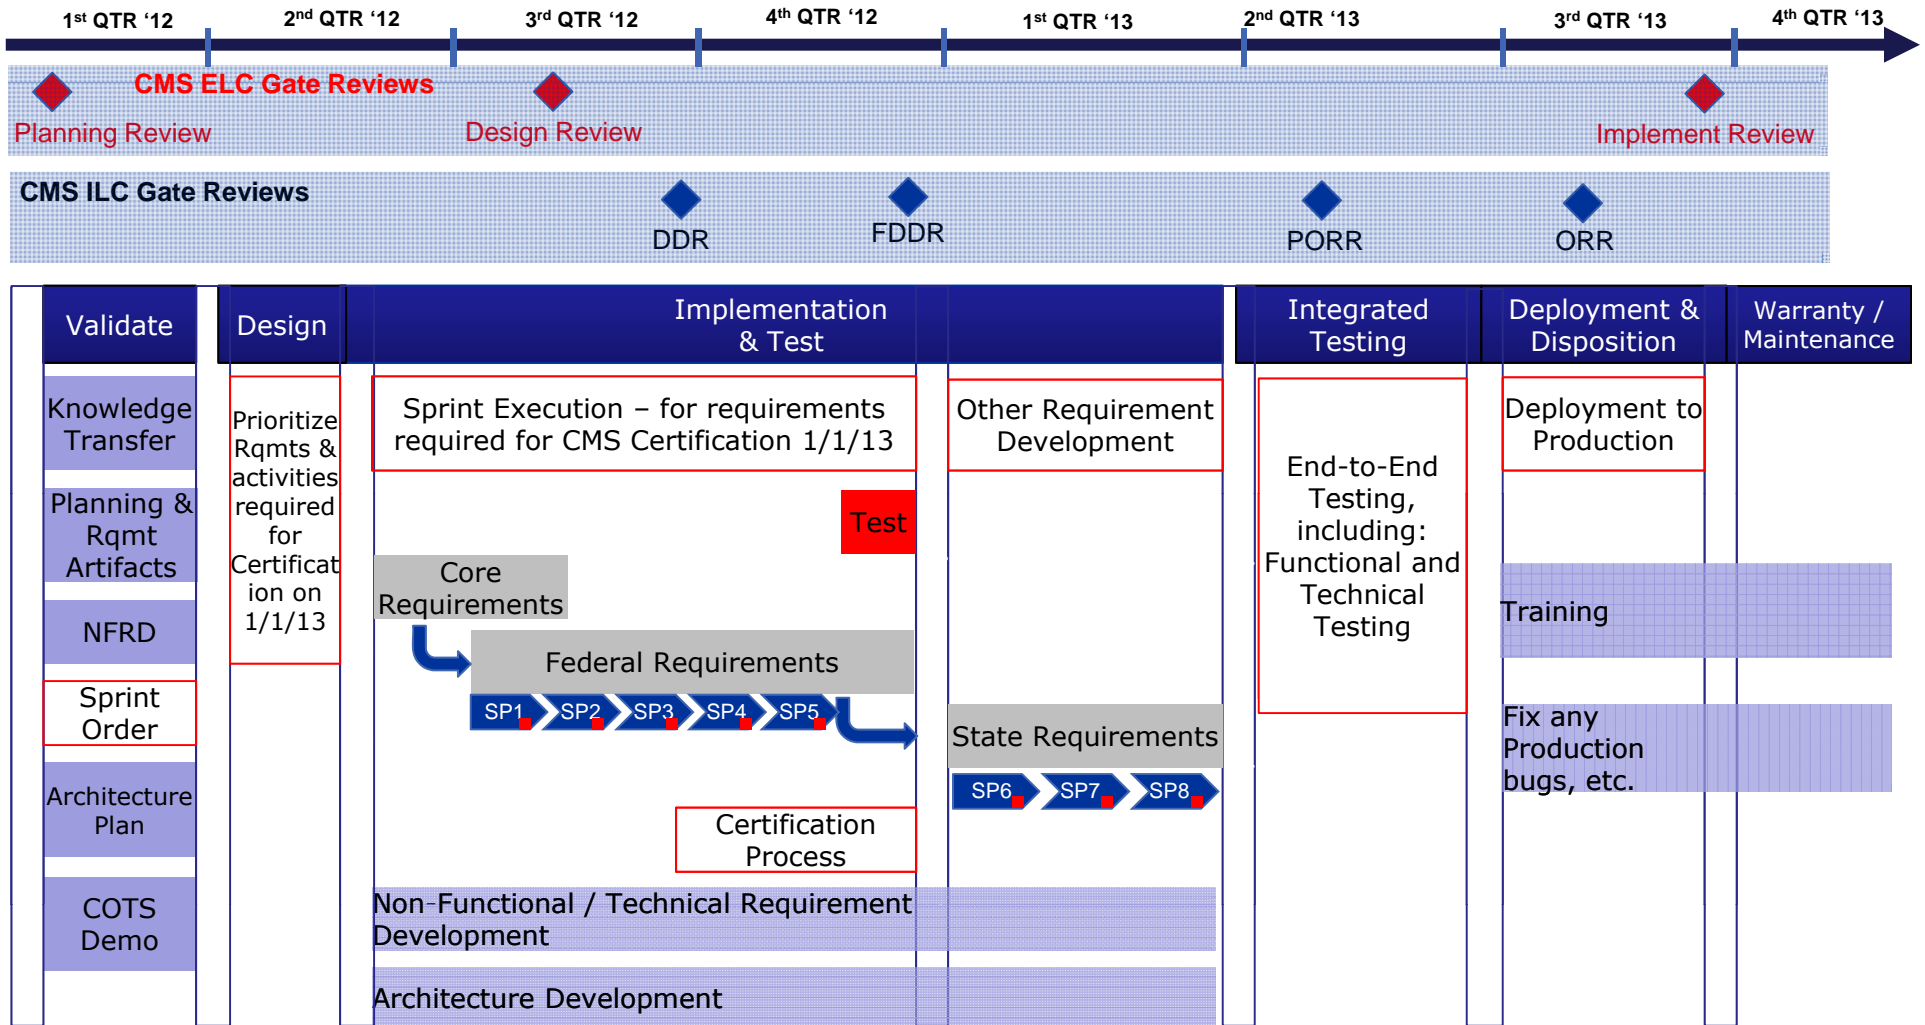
1st QTR '12 2nd QTR '12 3rd QTR '12 4th QTR '12 1st QTR '13 2nd QTR '13 3rd QTR '13 4th QTR '13

CMS ELC Gate Reviews
Planning Review
Design Review
Implement Review

CMS ILC Gate Reviews
DDR
FDDR
PORR
ORR

Validate
Design
Implementation & Test
Integrated Testing
Deployment & Disposition
Warranty / Maintenance

Knowledge Transfer
Planning & Rqmt Artifacts
NFRD
Sprint Order
Architecture Plan
COTS Demo

Prioritize Rqmts & activities required for Certification on 1/1/13

Sprint Execution – for requirements required for CMS Certification 1/1/13
Test
Core Requirements
Federal Requirements
SP1 SP2 SP3 SP4 SP5
Certification Process

Other Requirement Development
State Requirements
SP6 SP7 SP8

Non-Functional / Technical Requirement Development
Architecture Development

End-to-End Testing, including: Functional and Technical Testing

Deployment to Production
Training
Fix any Production bugs, etc.